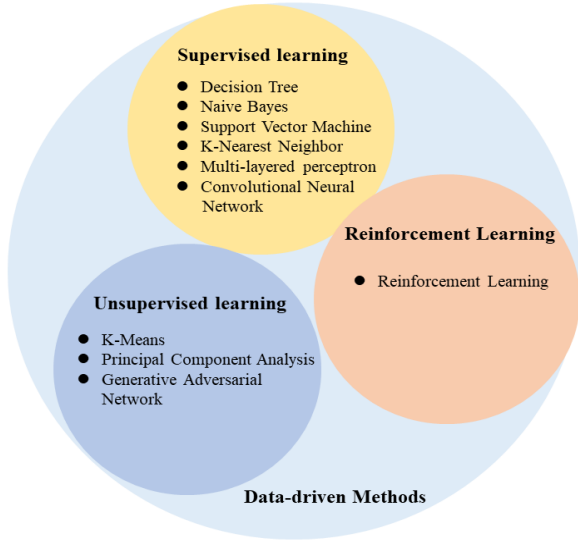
Supervised learning

- Decision Tree
- Naive Bayes
- Support Vector Machine
- K-Nearest Neighbor
- Multi-layered perceptron
- Convolutional Neural Network

Reinforcement Learning

- Reinforcement Learning

Unsupervised learning

- K-Means
- Principal Component Analysis
- Generative Adversarial Network

Data-driven Methods